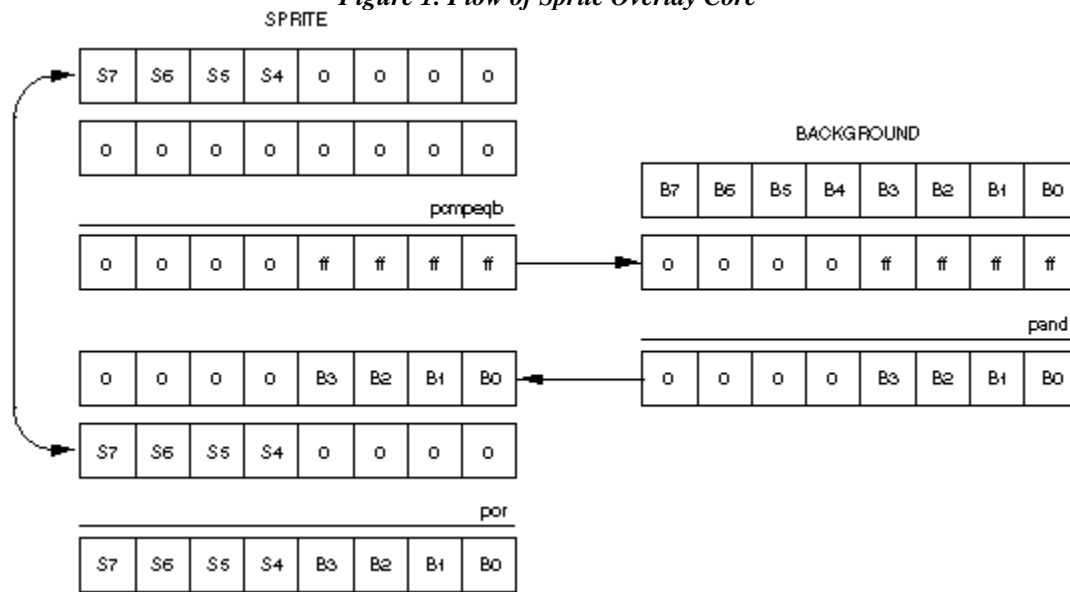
Figure 1. Flow of Sprite Overlay Core

SPRITE

| S7 | S6 | S5 | S4 | 0 | 0 | 0 | 0 |
|---|---|---|---|---|---|---|---|

| 0 | 0 | 0 | 0 | 0 | 0 | 0 | 0 |
|---|---|---|---|---|---|---|---|

pcmpeqb

| 0 | 0 | 0 | 0 | ff | ff | ff | ff |
|---|---|---|---|---|---|---|---|

| 0 | 0 | 0 | 0 | B3 | B2 | B1 | B0 |
|---|---|---|---|---|---|---|---|

| S7 | S6 | S5 | S4 | 0 | 0 | 0 | 0 |
|---|---|---|---|---|---|---|---|

por

| S7 | S6 | S5 | S4 | B3 | B2 | B1 | B0 |
|---|---|---|---|---|---|---|---|

BACKGROUND

| B7 | B6 | B5 | B4 | B3 | B2 | B1 | B0 |
|---|---|---|---|---|---|---|---|

| 0 | 0 | 0 | 0 | ff | ff | ff | ff |
|---|---|---|---|---|---|---|---|

pand

| 0 | 0 | 0 | 0 | B3 | B2 | B1 | B0 |
|---|---|---|---|---|---|---|---|